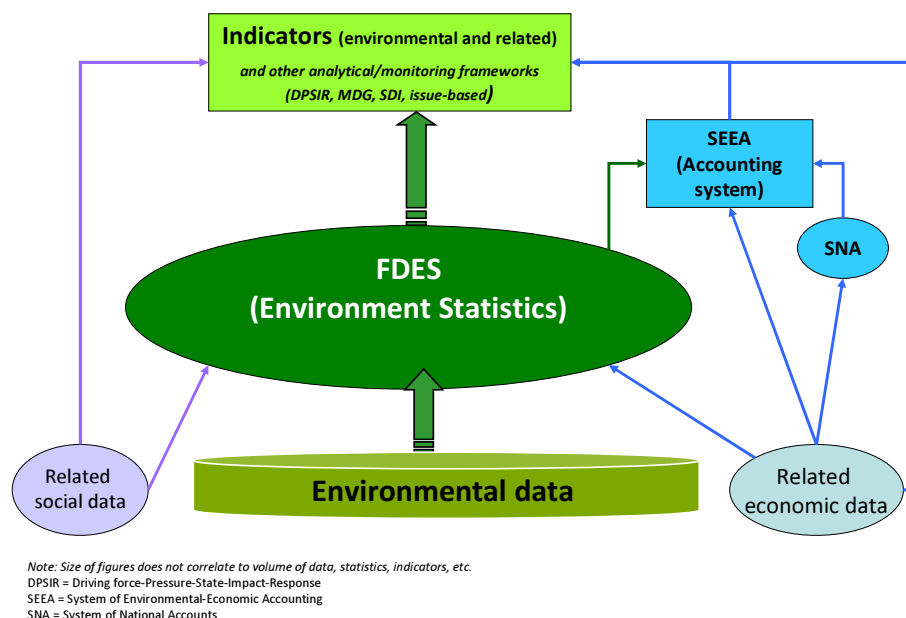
Indicators (environmental and related)
and other analytical/monitoring frameworks (DPSIR, MDG, SDI, issue-based)

SEEA (Accounting system)

SNA

FDES (Environment Statistics)

Related social data

Environmental data

Related economic data

Note: Size of figures does not correlate to volume of data, statistics, indicators, etc.
DPSIR = Driving force-Pressure-State-Impact-Response
SEEA = System of Environmental-Economic Accounting
SNA = System of National Accounts